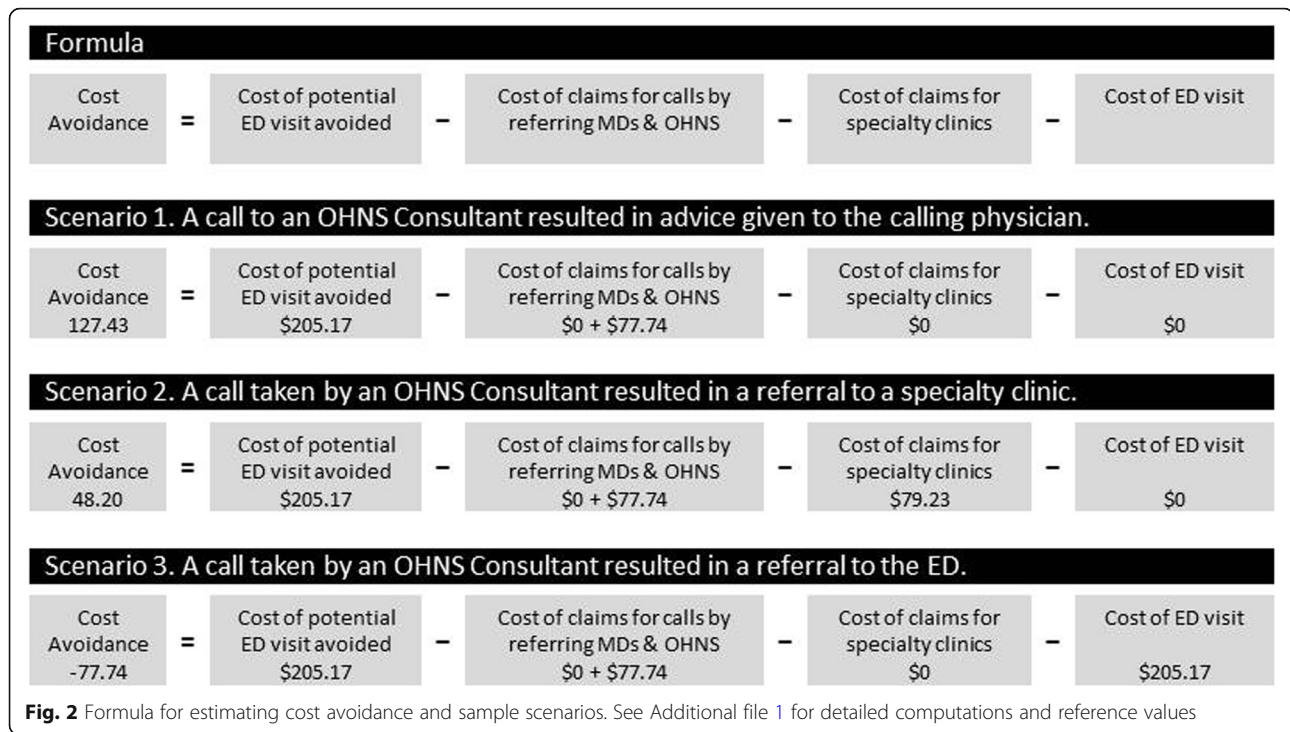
Formula

Cost Avoidance = Cost of potential ED visit avoided − Cost of claims for calls by referring MDs & OHNS − Cost of claims for specialty clinics − Cost of ED visit

Scenario 1. A call to an OHNS Consultant resulted in advice given to the calling physician.

Cost Avoidance 127.43 = Cost of potential ED visit avoided \$205.17 − Cost of claims for calls by referring MDs & OHNS \$0 + \$77.74 − Cost of claims for specialty clinics \$0 − Cost of ED visit \$0

Scenario 2. A call taken by an OHNS Consultant resulted in a referral to a specialty clinic.

Cost Avoidance 48.20 = Cost of potential ED visit avoided \$205.17 − Cost of claims for calls by referring MDs & OHNS \$0 + \$77.74 − Cost of claims for specialty clinics \$79.23 − Cost of ED visit \$0

Scenario 3. A call taken by an OHNS Consultant resulted in a referral to the ED.

Cost Avoidance -77.74 = Cost of potential ED visit avoided \$205.17 − Cost of claims for calls by referring MDs & OHNS \$0 + \$77.74 − Cost of claims for specialty clinics \$0 − Cost of ED visit \$205.17

Fig. 2 Formula for estimating cost avoidance and sample scenarios. See Additional file 1 for detailed computations and reference values